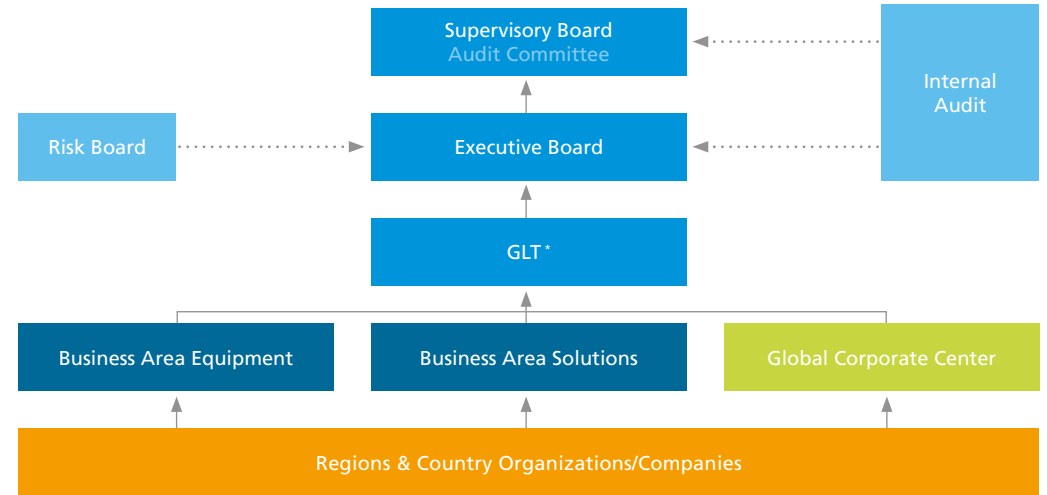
Supervisory Board
Audit Committee

Internal Audit

Risk Board

Executive Board

GLT *

Business Area Equipment

Business Area Solutions

Global Corporate Center

Regions & Country Organizations/Companies